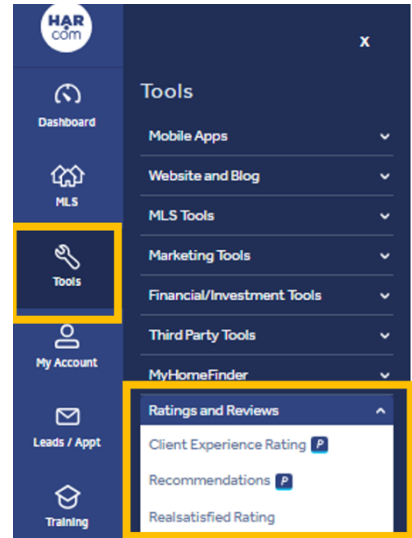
HAR.com

x

Dashboard

MLS

Tools

My Account

Leads / Appt

Training

Tools

Mobile Apps

Website and Blog

MLS Tools

Marketing Tools

Financial/Investment Tools

Third Party Tools

MyHomeFinder

Ratings and Reviews

Client Experience Rating P

Recommendations P

Realsatisfied Rating